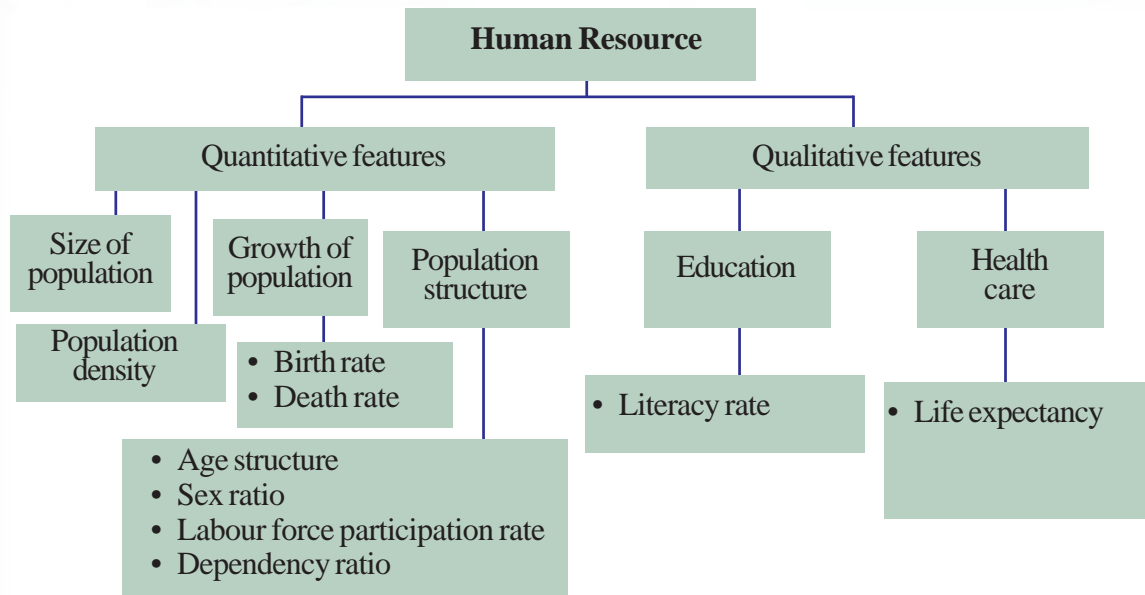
Human Resource

Quantitative features

Size of population

Population density

Growth of population

- Birth rate
- Death rate

Population structure

- Age structure
- Sex ratio
- Labour force participation rate
- Dependency ratio

Qualitative features

Education

- Literacy rate

Health care

- Life expectancy